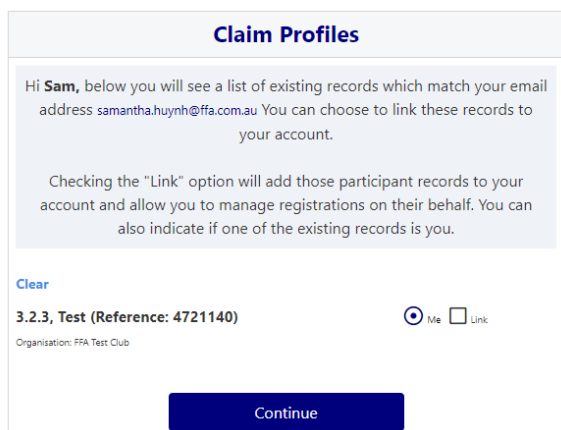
Claim Profiles

Hi **Sam,** below you will see a list of existing records which match your email address samantha.huynh@ffa.com.au You can choose to link these records to your account.

Checking the "Link" option will add those participant records to your account and allow you to manage registrations on their behalf. You can also indicate if one of the existing records is you.

Clear

**3.2.3, Test (Reference: 4721140)**

Me Link

Organisation: FFA Test Club

Continue